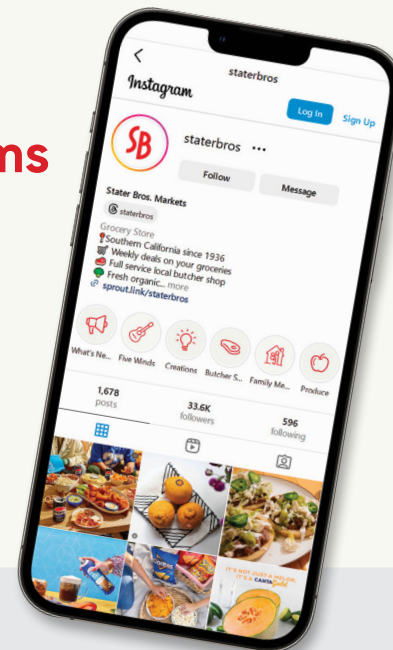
ms

staterbros

Instagram

Log In

Sign Up

SB

staterbros ...

Follow

Message

Stater Bros. Markets

staterbros

Grocery Store

Southern California since 1936

Weekly deals on your groceries

Full service local butcher shop

Fresh organic... more

sprout.link/staterbros

What's Ne...

Five Winds

Creations

Butcher S...

Family Me...

Produce

1,678
posts

33.6K
followers

596
following

IT'S NOT JUST A MELON, IT'S A CANTA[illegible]